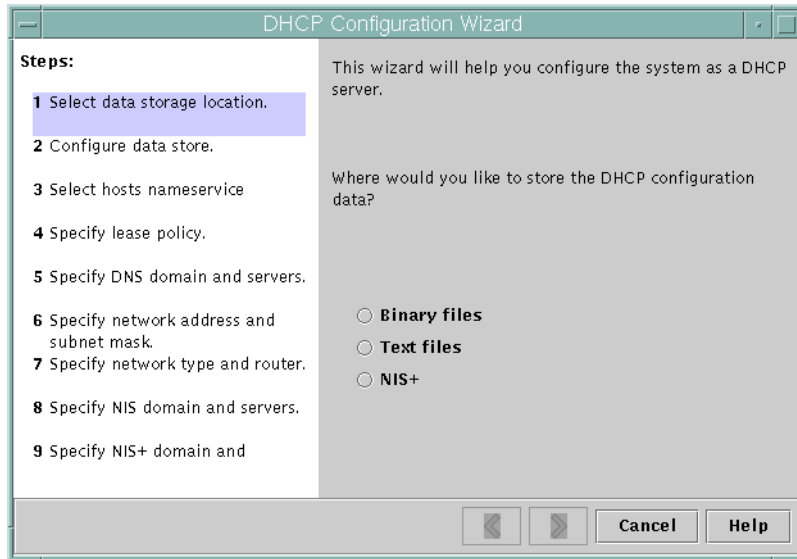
DHCP Configuration Wizard

Steps:

1 Select data storage location.

2 Configure data store.

3 Select hosts nameservice

4 Specify lease policy.

5 Specify DNS domain and servers.

6 Specify network address and subnet mask.

7 Specify network type and router.

8 Specify NIS domain and servers.

9 Specify NIS+ domain and

This wizard will help you configure the system as a DHCP server.

Where would you like to store the DHCP configuration data?

Binary files

Text files

NIS+

Cancel

Help